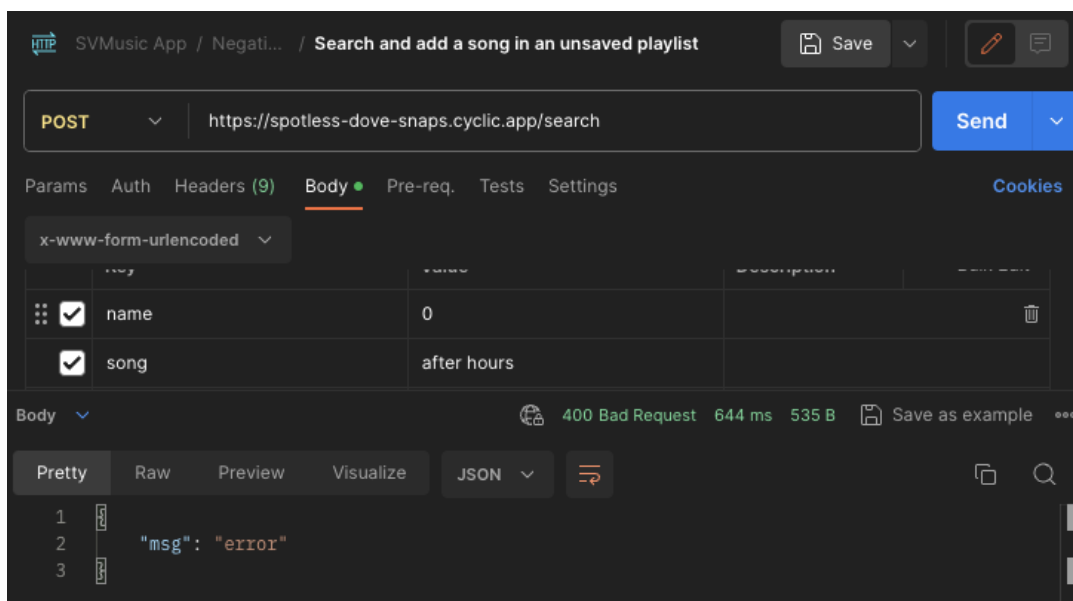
HTTP SVMusic App / Negati... / Search and add a song in an unsaved playlist

Save

POST https://spotless-dove-snaps.cyclic.app/search

Send

Params Auth Headers (9) Body Pre-req. Tests Settings Cookies

x-www-form-urlencoded

| Key | Value | Description |
|---|---|---|
| name | 0 | |
| song | after hours | |

Body 400 Bad Request 644 ms 535 B Save as example

Pretty Raw Preview Visualize JSON

1 {
2 "msg": "error"
3 }